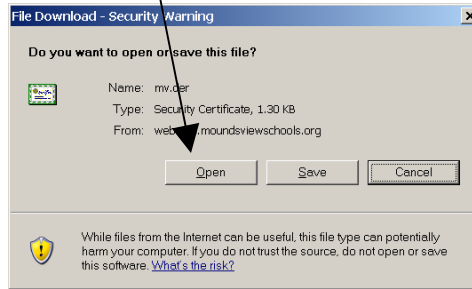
File Download - Security Warning

Do you want to open or save this file?

Name: mv.der
Type: Security Certificate, 1.30 KB
From: web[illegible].moundsviewschools.org

Open | Save | Cancel

While files from the Internet can be useful, this file type can potentially harm your computer. If you do not trust the source, do not open or save this software. What's the risk?